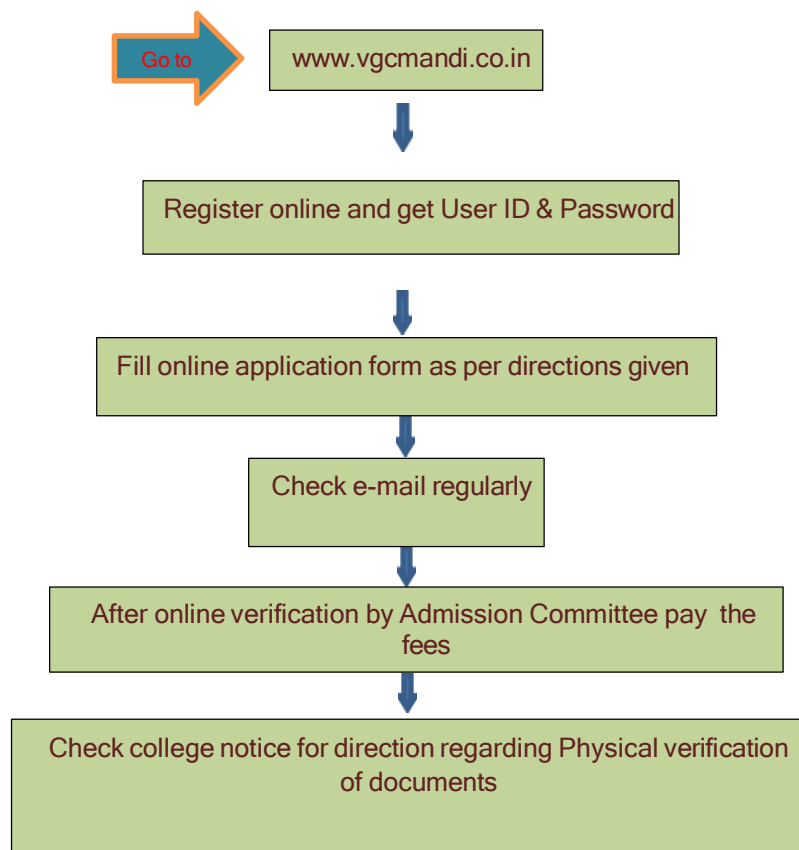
Go to

www.vgcmandi.co.in

Register online and get User ID & Password

Fill online application form as per directions given

Check e-mail regularly

After online verification by Admission Committee pay the fees

Check college notice for direction regarding Physical verification of documents